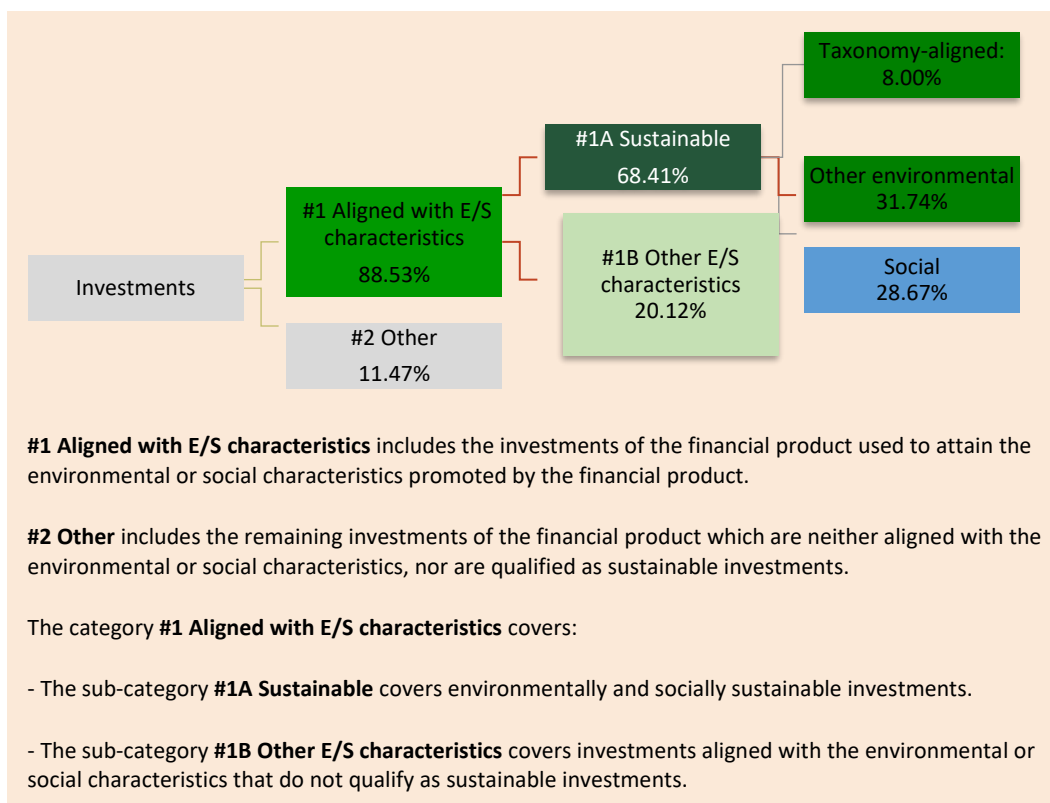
Investments

#1 Aligned with E/S characteristics
88.53%

#2 Other
11.47%

#1A Sustainable
68.41%

#1B Other E/S characteristics
20.12%

Taxonomy-aligned:
8.00%

Other environmental
31.74%

Social
28.67%

**#1 Aligned with E/S characteristics** includes the investments of the financial product used to attain the environmental or social characteristics promoted by the financial product.

**#2 Other** includes the remaining investments of the financial product which are neither aligned with the environmental or social characteristics, nor are qualified as sustainable investments.

The category **#1 Aligned with E/S characteristics** covers:

- The sub-category **#1A Sustainable** covers environmentally and socially sustainable investments.

- The sub-category **#1B Other E/S characteristics** covers investments aligned with the environmental or social characteristics that do not qualify as sustainable investments.